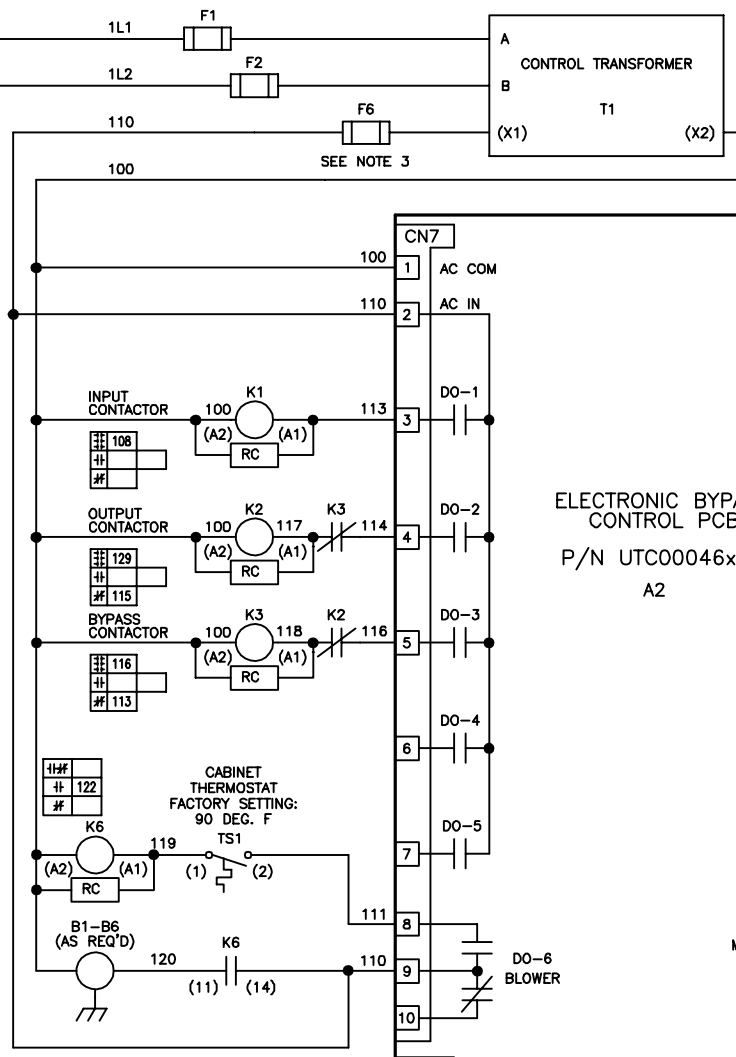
1L1
F1
1L2
F2
110
F6
SEE NOTE 3
100
A
CONTROL TRANSFORMER
B
T1
(X1)
(X2)

CN7
100
1
AC COM
110
2
AC IN

INPUT CONTACTOR
100
K1
(A2)
(A1)
RC
113
3
DO-1
108

OUTPUT CONTACTOR
100
K2
117
K3
114
(A2)
(A1)
RC
4
DO-2
129
115

BYPASS CONTACTOR
100
K3
118
K2
116
(A2)
(A1)
RC
5
DO-3
116
113

DO-4
6

122
CABINET THERMOSTAT FACTORY SETTING: 90 DEG. F
K6
119
TS1
(A2)
(A1)
(1)
(2)
RC
DO-5
7

111
8
B1-B6 (AS REQ'D)
120
K6
110
9
(11)
(14)
DO-6 BLOWER
10

ELECTRONIC BYP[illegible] CONTROL PCB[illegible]
P/N UTC00046x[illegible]
A2
M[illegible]